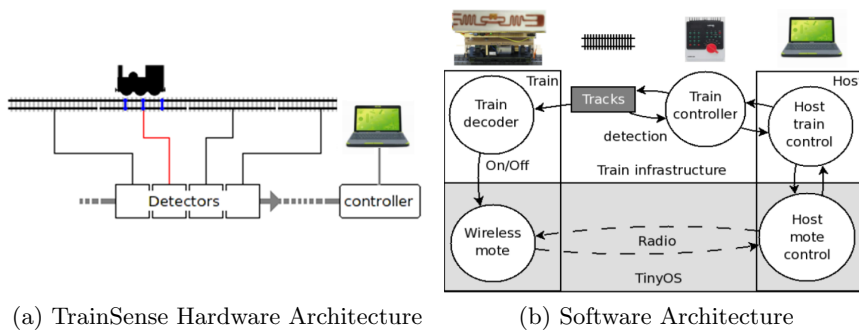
Detectors

controller

(a) TrainSense Hardware Architecture

Train

Hos

Train decoder

Tracks

Train controller

Host train control

detection

On/Off

Train infrastructure

Wireless mote

Radio

Host mote control

TinyOS

(b) Software Architecture